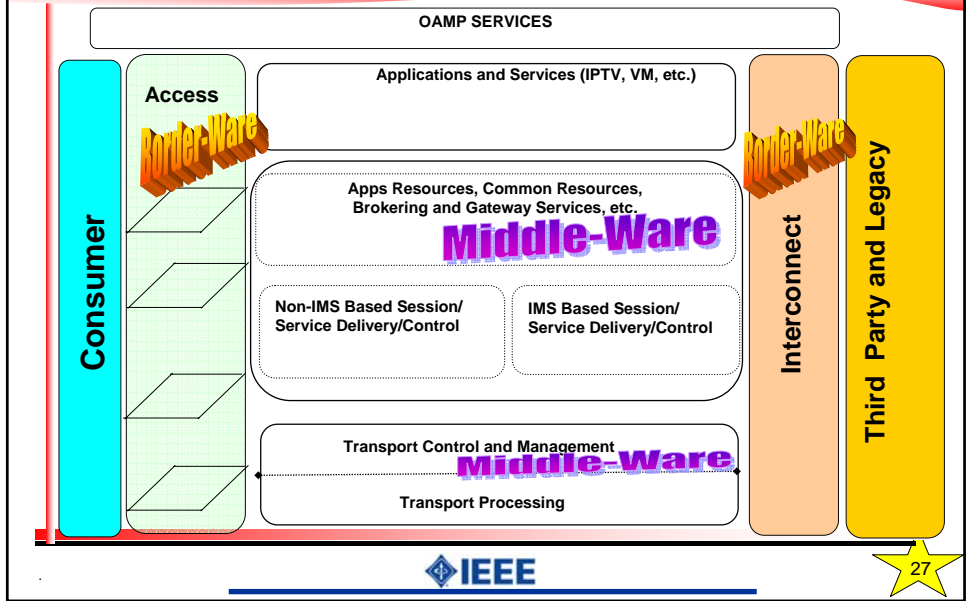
OAMP SERVICES

Consumer

Access

Border-Ware

Applications and Services (IPTV, VM, etc.)

Apps Resources, Common Resources, Brokering and Gateway Services, etc.

Middle-Ware

Non-IMS Based Session/ Service Delivery/Control

IMS Based Session/ Service Delivery/Control

Transport Control and Management

Middle-Ware

Transport Processing

Border-Ware

Interconnect

Third Party and Legacy

IEEE

27